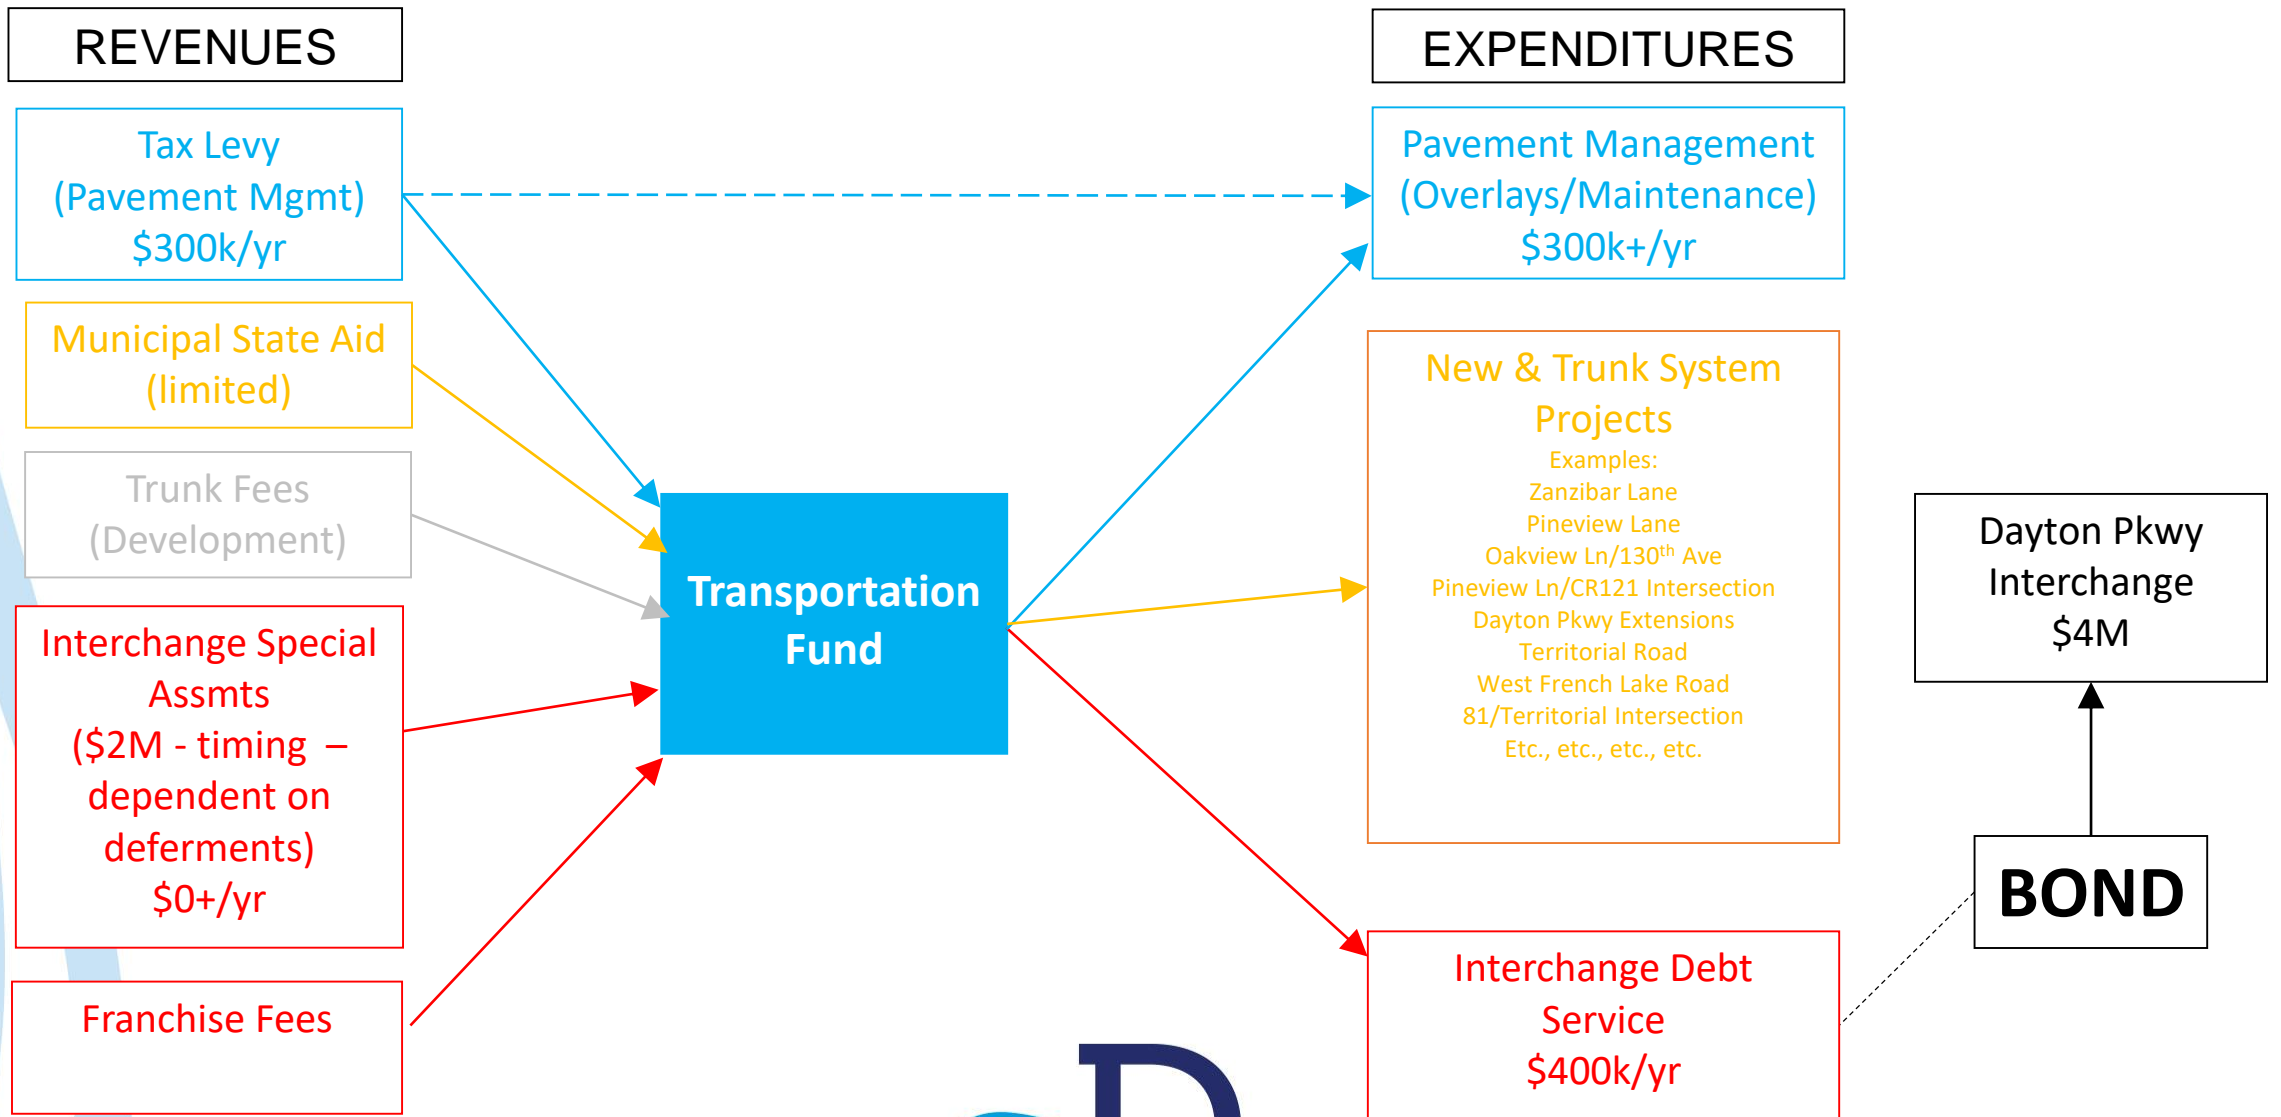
REVENUES

Tax Levy (Pavement Mgmt) $300k/yr

Municipal State Aid (limited)

Trunk Fees (Development)

Interchange Special Assmts ($2M - timing – dependent on deferments) $0+/yr

Franchise Fees

Transportation Fund

EXPENDITURES

Pavement Management (Overlays/Maintenance) $300k+/yr

New & Trunk System Projects

Examples:
Zanzibar Lane
Pineview Lane
Oakview Ln/130$^{th}$ Ave
Pineview Ln/CR121 Intersection
Dayton Pkwy Extensions
Territorial Road
West French Lake Road
81/Territorial Intersection
Etc., etc., etc., etc.

Interchange Debt Service $400k/yr

Dayton Pkwy Interchange $4M

BOND